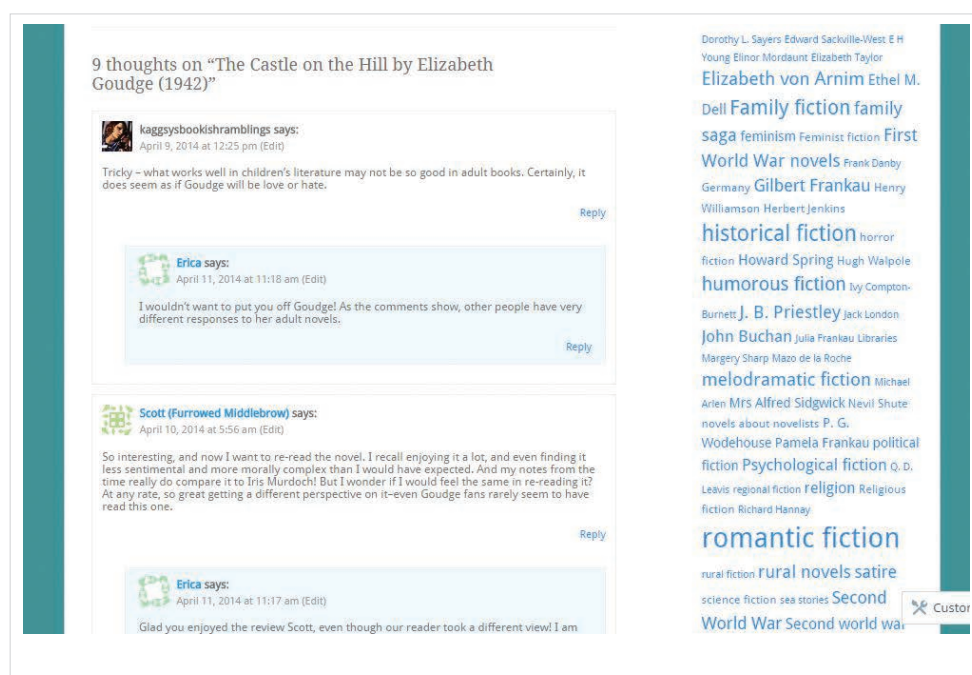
9 thoughts on “The Castle on the Hill by Elizabeth Goudge (1942)”

kaggsysbookishramblings says:
April 9, 2014 at 12:25 pm (Edit)

Tricky – what works well in children's literature may not be so good in adult books. Certainly, it does seem as if Goudge will be love or hate.

Reply

Erica says:
April 11, 2014 at 11:18 am (Edit)

I wouldn't want to put you off Goudge! As the comments show, other people have very different responses to her adult novels.

Reply

Scott (Furrowed Middlebrow) says:
April 10, 2014 at 5:56 am (Edit)

So interesting, and now I want to re-read the novel. I recall enjoying it a lot, and even finding it less sentimental and more morally complex than I would have expected. And my notes from the time really do compare it to Iris Murdoch! But I wonder if I would feel the same in re-reading it? At any rate, so great getting a different perspective on it–even Goudge fans rarely seem to have read this one.

Reply

Erica says:
April 11, 2014 at 11:17 am (Edit)

Glad you enjoyed the review Scott, even though our reader took a different view! I am

Dorothy L. Sayers Edward Sackville-West E H Young Elinor Mordaunt Elizabeth Taylor Elizabeth von Arnim Ethel M. Dell Family fiction family saga feminism Feminist fiction First World War novels Frank Danby Germany Gilbert Frankau Henry Williamson Herbert Jenkins historical fiction horror fiction Howard Spring Hugh Walpole humorous fiction Ivy Compton-Burnett J. B. Priestley Jack London John Buchan Julia Frankau Libraries Margery Sharp Mazo de la Roche melodramatic fiction Michael Arlen Mrs Alfred Sidgwick Nevil Shute novels about novelists P. G. Wodehouse Pamela Frankau political fiction Psychological fiction Q. D. Leavis regional fiction religion Religious fiction Richard Hannay romantic fiction rural fiction rural novels satire science fiction sea stories Second World War Second world war

Custo